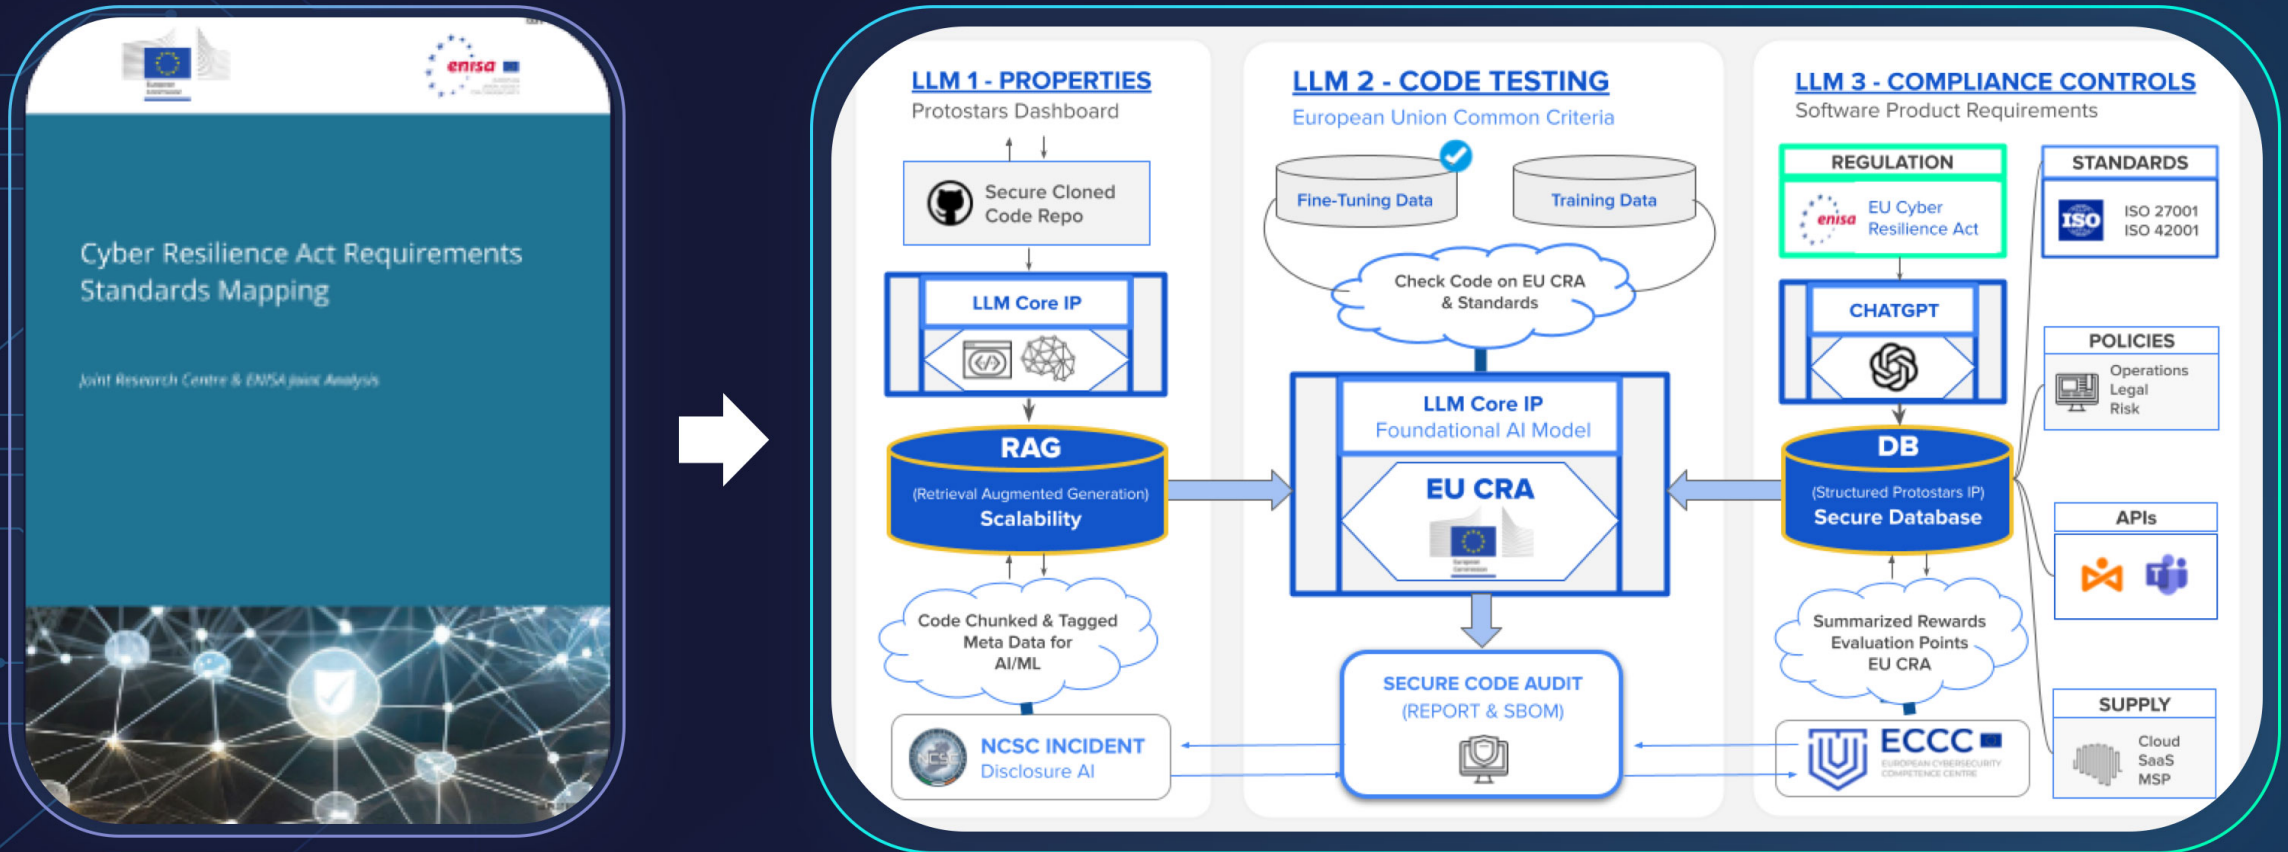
enisa

Cyber Resilience Act Requirements Standards Mapping

Joint Research Centre & ENISA Joint Analysis

LLM 1 - PROPERTIES
Protostars Dashboard

Secure Cloned Code Repo

LLM Core IP

RAG
(Retrieval Augmented Generation)
Scalability

Code Chunked & Tagged Meta Data for AI/ML

NCSC INCIDENT
Disclosure AI

LLM 2 - CODE TESTING
European Union Common Criteria

Fine-Tuning Data

Training Data

Check Code on EU CRA & Standards

LLM Core IP
Foundational AI Model

EU CRA

SECURE CODE AUDIT
(REPORT & SBOM)

LLM 3 - COMPLIANCE CONTROLS
Software Product Requirements

REGULATION

enisa
EU Cyber Resilience Act

CHATGPT

DB
(Structured Protostars IP)
Secure Database

Summarized Rewards Evaluation Points EU CRA

ECCC
EUROPEAN CYBERSECURITY COMPETENCE CENTRE

STANDARDS

ISO
ISO 27001
ISO 42001

POLICIES
Operations
Legal
Risk

APIs

SUPPLY
Cloud
SaaS
MSP